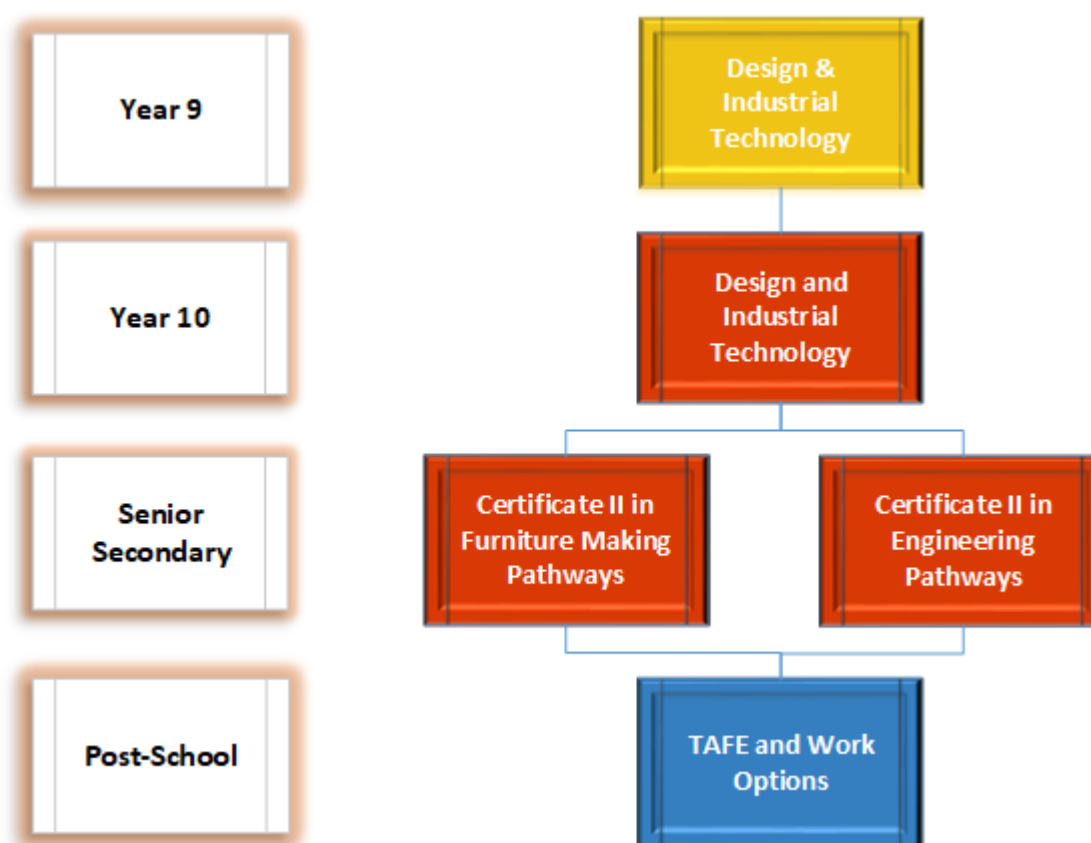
Year 9

Design & Industrial Technology

Year 10

Design and Industrial Technology

Senior Secondary

Certificate II in Furniture Making Pathways

Certificate II in Engineering Pathways

Post-School

TAFE and Work Options